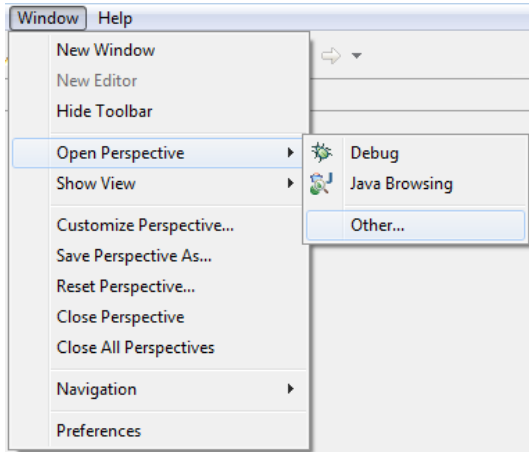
Window Help

New Window
New Editor
Hide Toolbar

Open Perspective
Show View

Debug
Java Browsing

Other...

Customize Perspective...
Save Perspective As...
Reset Perspective...
Close Perspective
Close All Perspectives

Navigation

Preferences